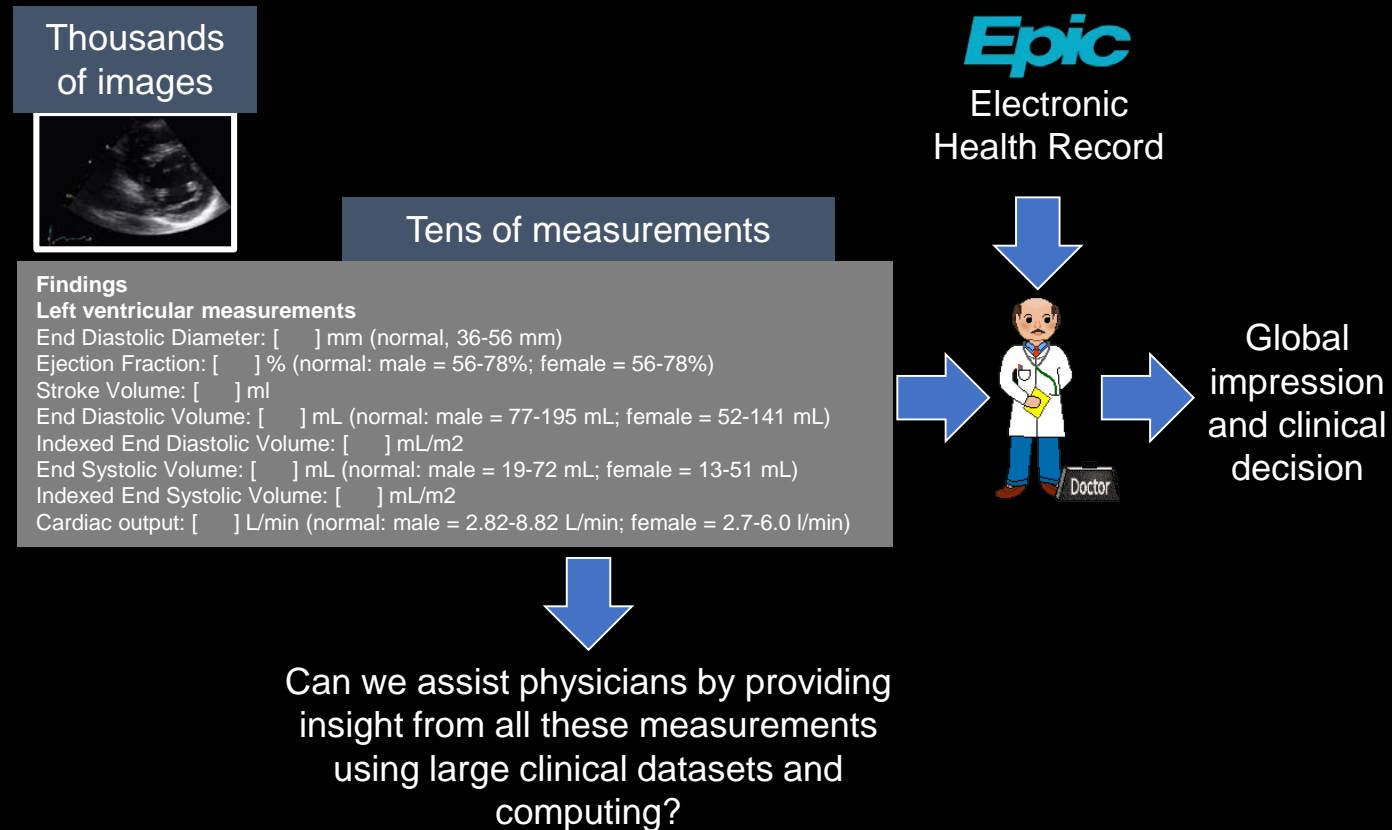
Thousands of images

Epic
Electronic Health Record

Tens of measurements

Findings
Left ventricular measurements
End Diastolic Diameter: [ ] mm (normal, 36-56 mm)
Ejection Fraction: [ ] % (normal: male = 56-78%; female = 56-78%)
Stroke Volume: [ ] ml
End Diastolic Volume: [ ] mL (normal: male = 77-195 mL; female = 52-141 mL)
Indexed End Diastolic Volume: [ ] mL/m2
End Systolic Volume: [ ] mL (normal: male = 19-72 mL; female = 13-51 mL)
Indexed End Systolic Volume: [ ] mL/m2
Cardiac output: [ ] L/min (normal: male = 2.82-8.82 L/min; female = 2.7-6.0 l/min)

Doctor

Global impression and clinical decision

Can we assist physicians by providing insight from all these measurements using large clinical datasets and computing?